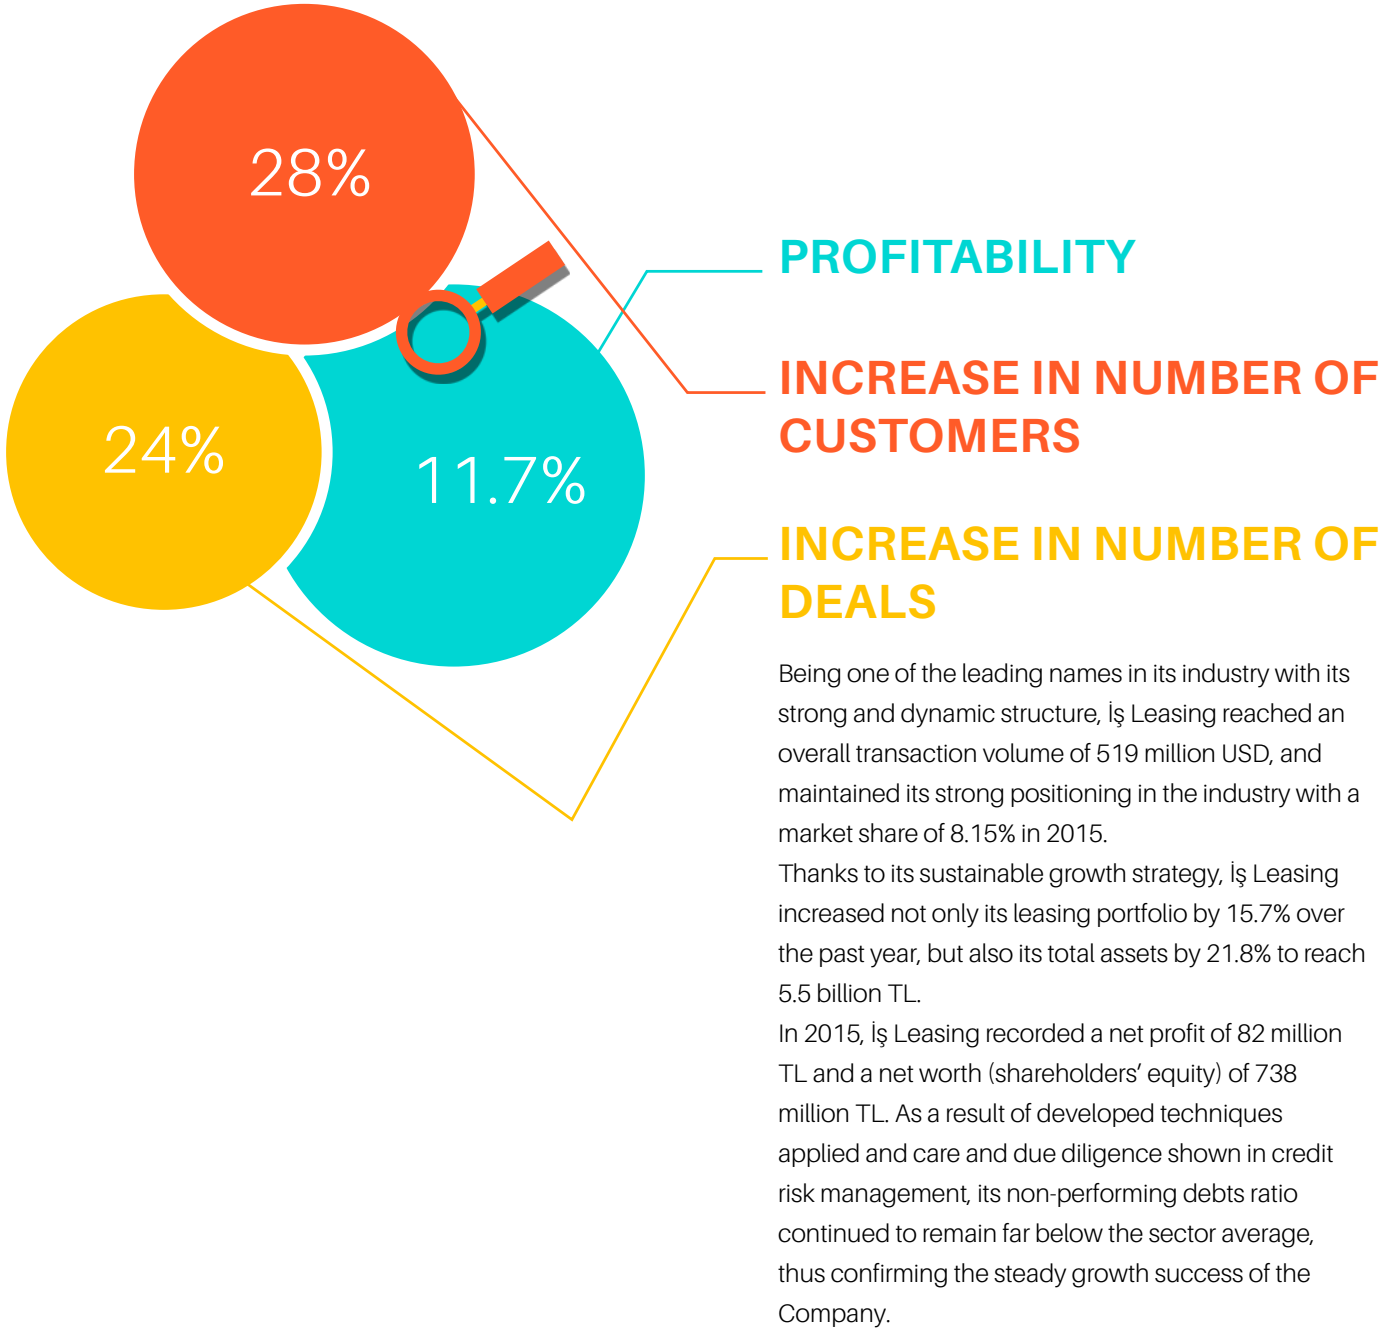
28%

24%

11.7%

PROFITABILITY

INCREASE IN NUMBER OF CUSTOMERS

INCREASE IN NUMBER OF DEALS

Being one of the leading names in its industry with its strong and dynamic structure, İş Leasing reached an overall transaction volume of 519 million USD, and maintained its strong positioning in the industry with a market share of 8.15% in 2015.
Thanks to its sustainable growth strategy, İş Leasing increased not only its leasing portfolio by 15.7% over the past year, but also its total assets by 21.8% to reach 5.5 billion TL.
In 2015, İş Leasing recorded a net profit of 82 million TL and a net worth (shareholders' equity) of 738 million TL. As a result of developed techniques applied and care and due diligence shown in credit risk management, its non-performing debts ratio continued to remain far below the sector average, thus confirming the steady growth success of the Company.